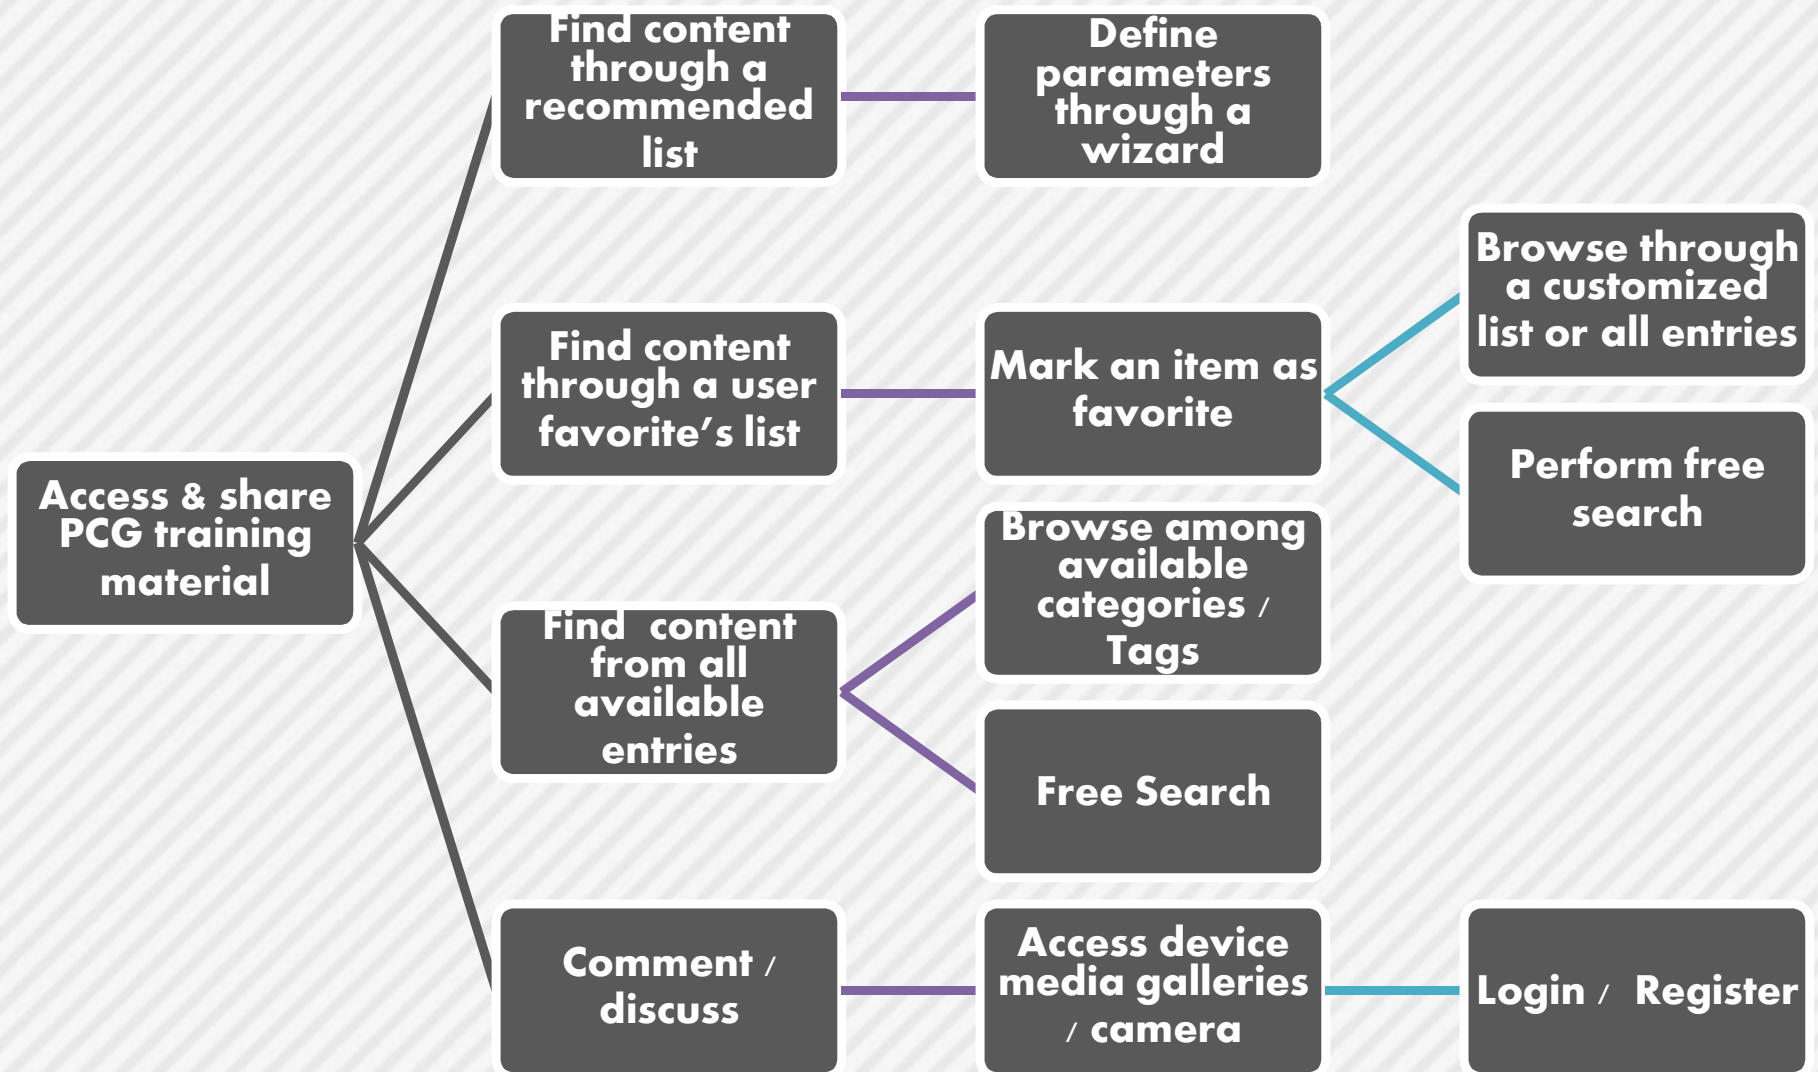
Access & share PCG training material

Find content through a recommended list

Define parameters through a wizard

Find content through a user favorite's list

Mark an item as favorite

Browse through a customized list or all entries

Perform free search

Find content from all available entries

Browse among available categories / Tags

Free Search

Comment / discuss

Access device media galleries / camera

Login / Register